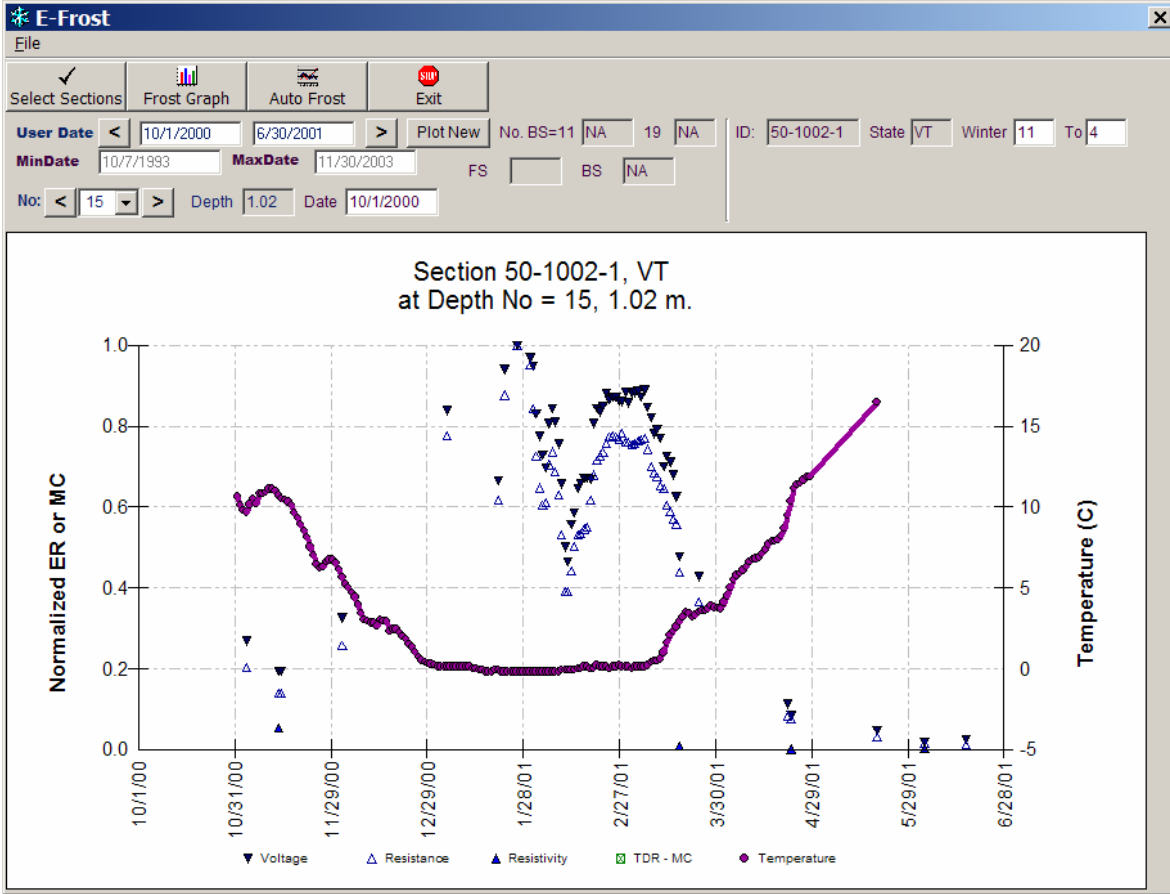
E-Frost

File

Select Sections | Frost Graph | Auto Frost | Exit

User Date < 10/1/2000 6/30/2001 > Plot New No. BS=11 NA 19 NA ID: 50-1002-1 State VT Winter 11 To 4

MinDate 10/7/1993 MaxDate 11/30/2003

FS BS NA

No: < 15 > Depth 1.02 Date 10/1/2000

Section 50-1002-1, VT
at Depth No = 15, 1.02 m.

Normalized ER or MC

1.0
0.8
0.6
0.4
0.2
0.0

Temperature (C)

20
15
10
5
0
-5

10/1/00
10/31/00
11/29/00
12/29/00
1/28/01
2/27/01
3/30/01
4/29/01
5/29/01
6/28/01

Voltage Resistance Resistivity TDR - MC Temperature